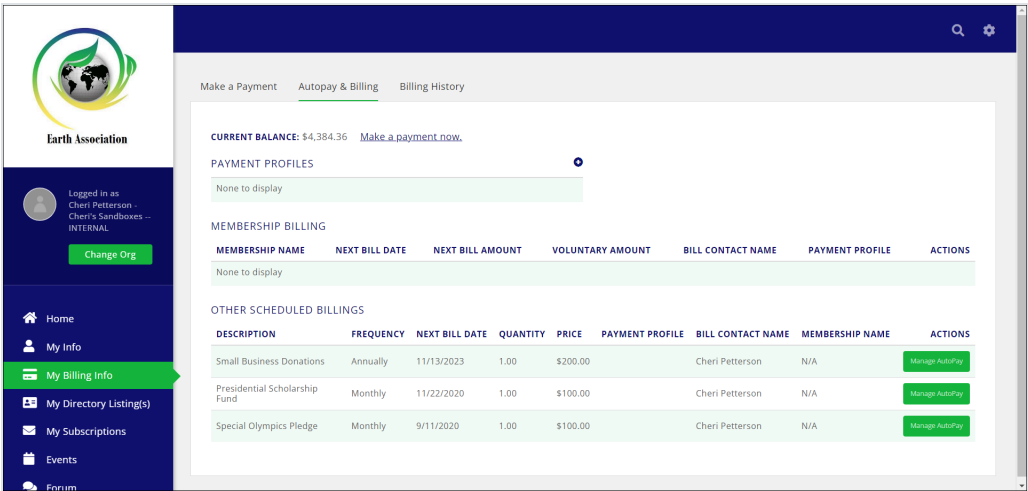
Earth Association

Logged in as Cheri Petterson - Cheri's Sandboxes -- INTERNAL

Change Org

Home
My Info
My Billing Info
My Directory Listing(s)
My Subscriptions
Events
Forum

Make a Payment
Autopay & Billing
Billing History

CURRENT BALANCE: $4,384.36 Make a payment now.

PAYMENT PROFILES

None to display

MEMBERSHIP BILLING

| MEMBERSHIP NAME | NEXT BILL DATE | NEXT BILL AMOUNT | VOLUNTARY AMOUNT | BILL CONTACT NAME | PAYMENT PROFILE | ACTIONS |
|---|---|---|---|---|---|---|
| None to display | | | | | | |

OTHER SCHEDULED BILLINGS

| DESCRIPTION | FREQUENCY | NEXT BILL DATE | QUANTITY | PRICE | PAYMENT PROFILE | BILL CONTACT NAME | MEMBERSHIP NAME | ACTIONS |
|---|---|---|---|---|---|---|---|---|
| Small Business Donations | Annually | 11/13/2023 | 1.00 | $200.00 | | Cheri Petterson | N/A | Manage AutoPay |
| Presidential Scholarship Fund | Monthly | 11/22/2020 | 1.00 | $100.00 | | Cheri Petterson | N/A | Manage AutoPay |
| Special Olympics Pledge | Monthly | 9/11/2020 | 1.00 | $100.00 | | Cheri Petterson | N/A | Manage AutoPay |